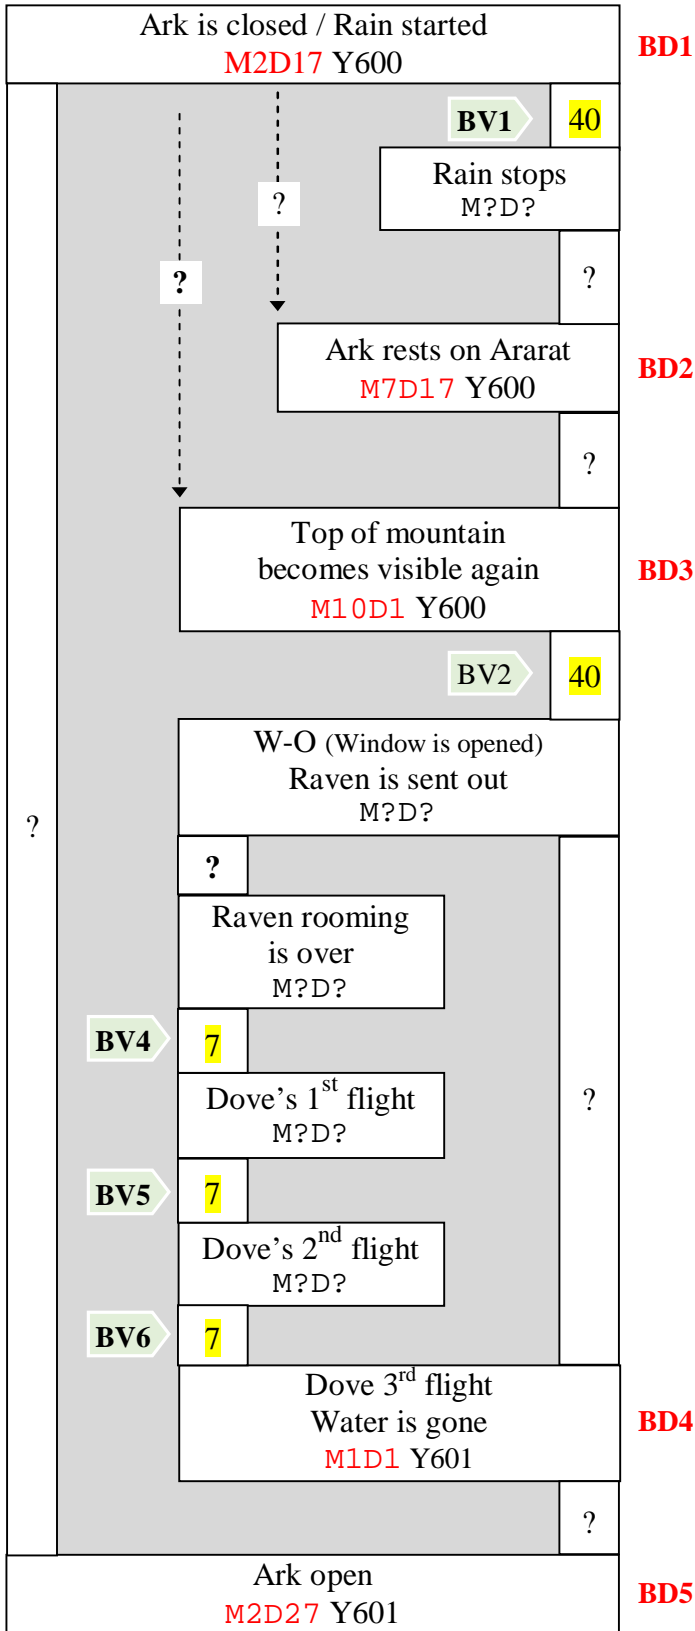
Ark is closed / Rain started
M2D17 Y600

BD1

BV1 40

?

Rain stops
M?D?

?

?

Ark rests on Ararat
M7D17 Y600

BD2

?

Top of mountain becomes visible again
M10D1 Y600

BD3

BV2 40

W-O (Window is opened)
Raven is sent out
M?D?

?

?

Raven rooming is over
M?D?

BV4 7

Dove's 1$^{st}$ flight
M?D?

?

BV5 7

Dove's 2$^{nd}$ flight
M?D?

BV6 7

Dove 3$^{rd}$ flight
Water is gone
M1D1 Y601

BD4

?

Ark open
M2D27 Y601

BD5